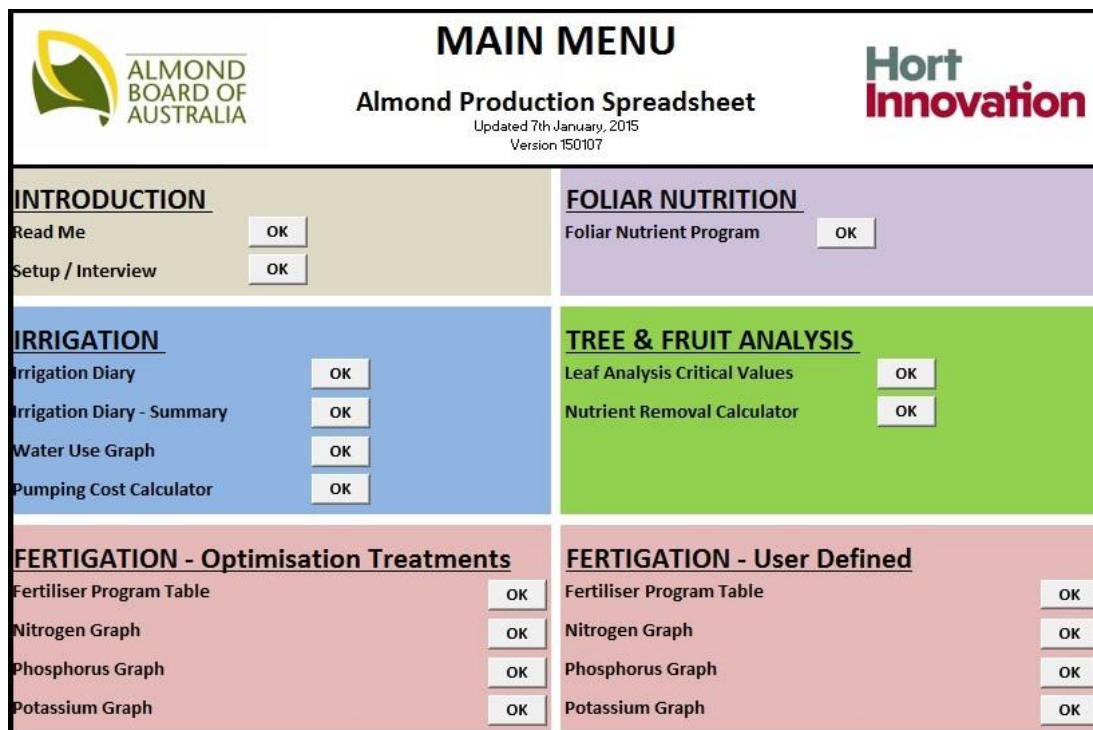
ALMOND BOARD OF AUSTRALIA

MAIN MENU

Almond Production Spreadsheet

Updated 7th January, 2015
Version 150107

Hort Innovation

INTRODUCTION

Read Me OK

Setup / Interview OK

FOLIAR NUTRITION

Foliar Nutrient Program OK

IRRIGATION

Irrigation Diary OK

Irrigation Diary - Summary OK

Water Use Graph OK

Pumping Cost Calculator OK

TREE & FRUIT ANALYSIS

Leaf Analysis Critical Values OK

Nutrient Removal Calculator OK

FERTIGATION - Optimisation Treatments

Fertiliser Program Table OK

Nitrogen Graph OK

Phosphorus Graph OK

Potassium Graph OK

FERTIGATION - User Defined

Fertiliser Program Table OK

Nitrogen Graph OK

Phosphorus Graph OK

Potassium Graph OK